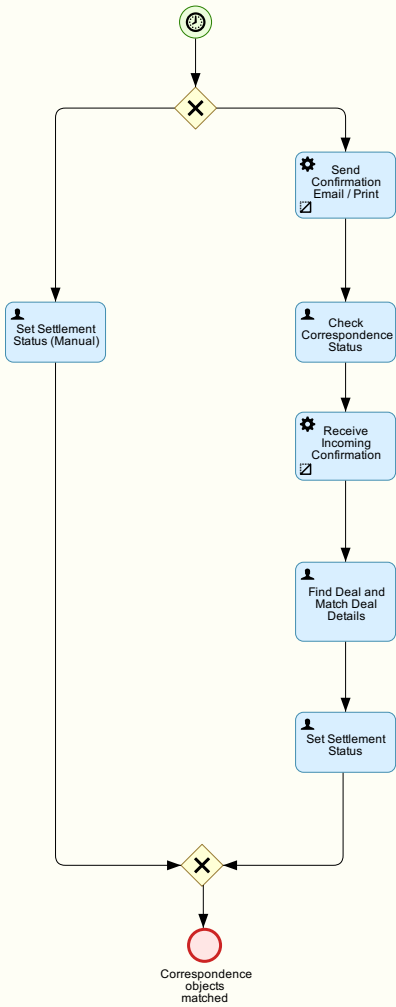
Send Confirmation Email / Print

Set Settlement Status (Manual)

Check Correspondence Status

Receive Incoming Confirmation

Find Deal and Match Deal Details

Set Settlement Status

Correspondence objects matched